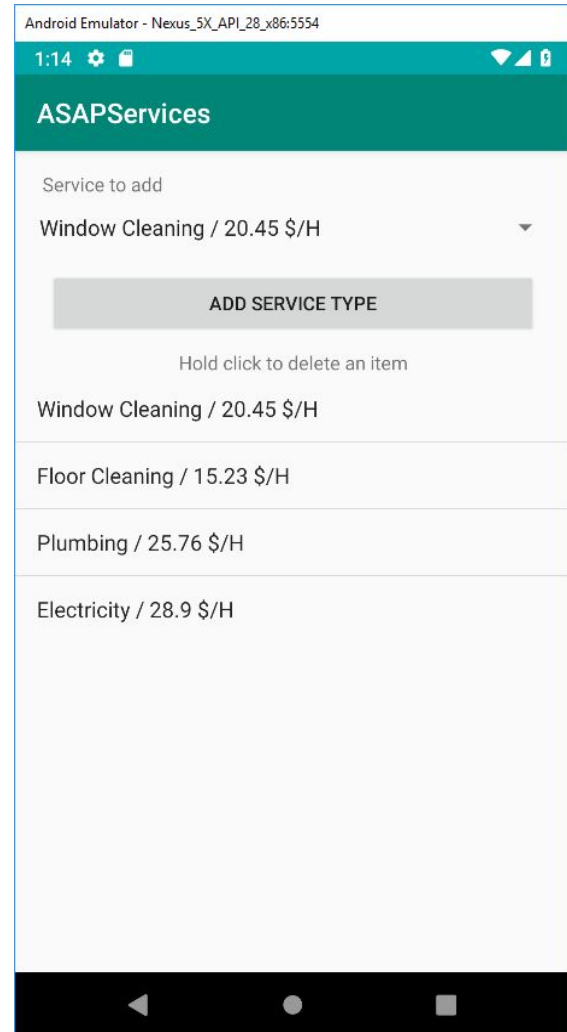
Android Emulator - Nexus_5X_API_28_x86:5554

1:14

ASAPServices

Service to add

Window Cleaning / 20.45 $/H

ADD SERVICE TYPE

Hold click to delete an item

Window Cleaning / 20.45 $/H

Floor Cleaning / 15.23 $/H

Plumbing / 25.76 $/H

Electricity / 28.9 $/H